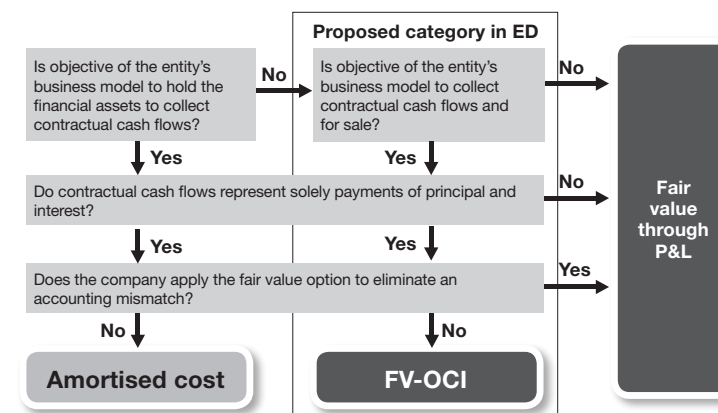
Proposed category in ED

Is objective of the entity's business model to hold the financial assets to collect contractual cash flows?

No

Is objective of the entity's business model to collect contractual cash flows and for sale?

No

Yes

Yes

Do contractual cash flows represent solely payments of principal and interest?

No

Fair value through P&L

Yes

Yes

Does the company apply the fair value option to eliminate an accounting mismatch?

Yes

No

No

Amortised cost

FV-OCI